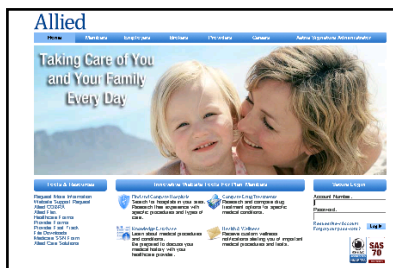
Allied

Home | Members | Employers | Brokers | Providers | Careers | Active Signature Administrator

Taking Care of You and Your Family Every Day

Tools & Resources

Request More Information
Website Support Request
Allied COBRA
Allied Flex
Healthcare Forms
Provider Forms
Provider Fast Track
File Downloads
Medicare SSN Form
Allied Care Solutions

Innovative Website Tools For Plan Members

Physician/Compare Quality
Search for hospitals in your area. Research their experience with specific procedures and types of care.

Compare Drug Treatment
Research and compare drug treatment options for specific medical conditions.

Knowledge Explorer
Learn about medical procedures and conditions. Be prepared to discuss your medical history with your healthcare provider.

Health & Wellness
Receive custom wellness notifications alerting you of important medical procedures and tests.

Website Login

Username
Password
Forgot username?
Forgot password?
Log In

SAS 70